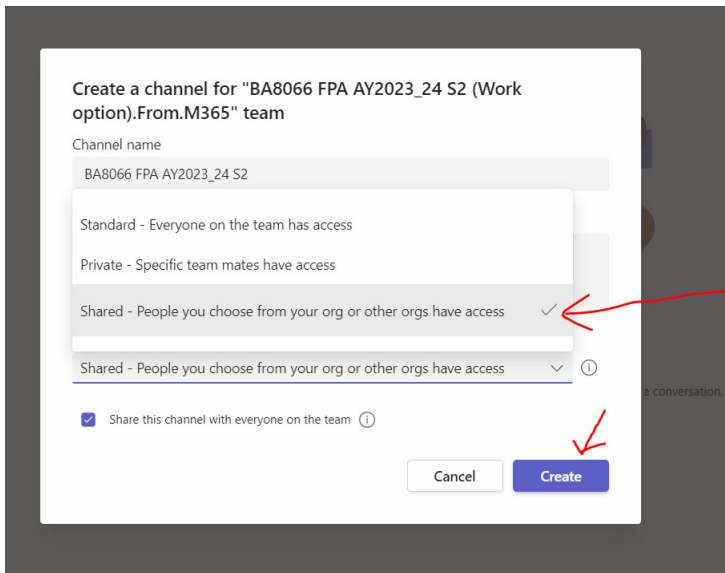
Create a channel for "BA8066 FPA AY2023_24 S2 (Work option).From.M365" team

Channel name

BA8066 FPA AY2023_24 S2

Standard - Everyone on the team has access

Private - Specific team mates have access

Shared - People you choose from your org or other orgs have access

Shared - People you choose from your org or other orgs have access

a conversation.

Share this channel with everyone on the team

Cancel

Create